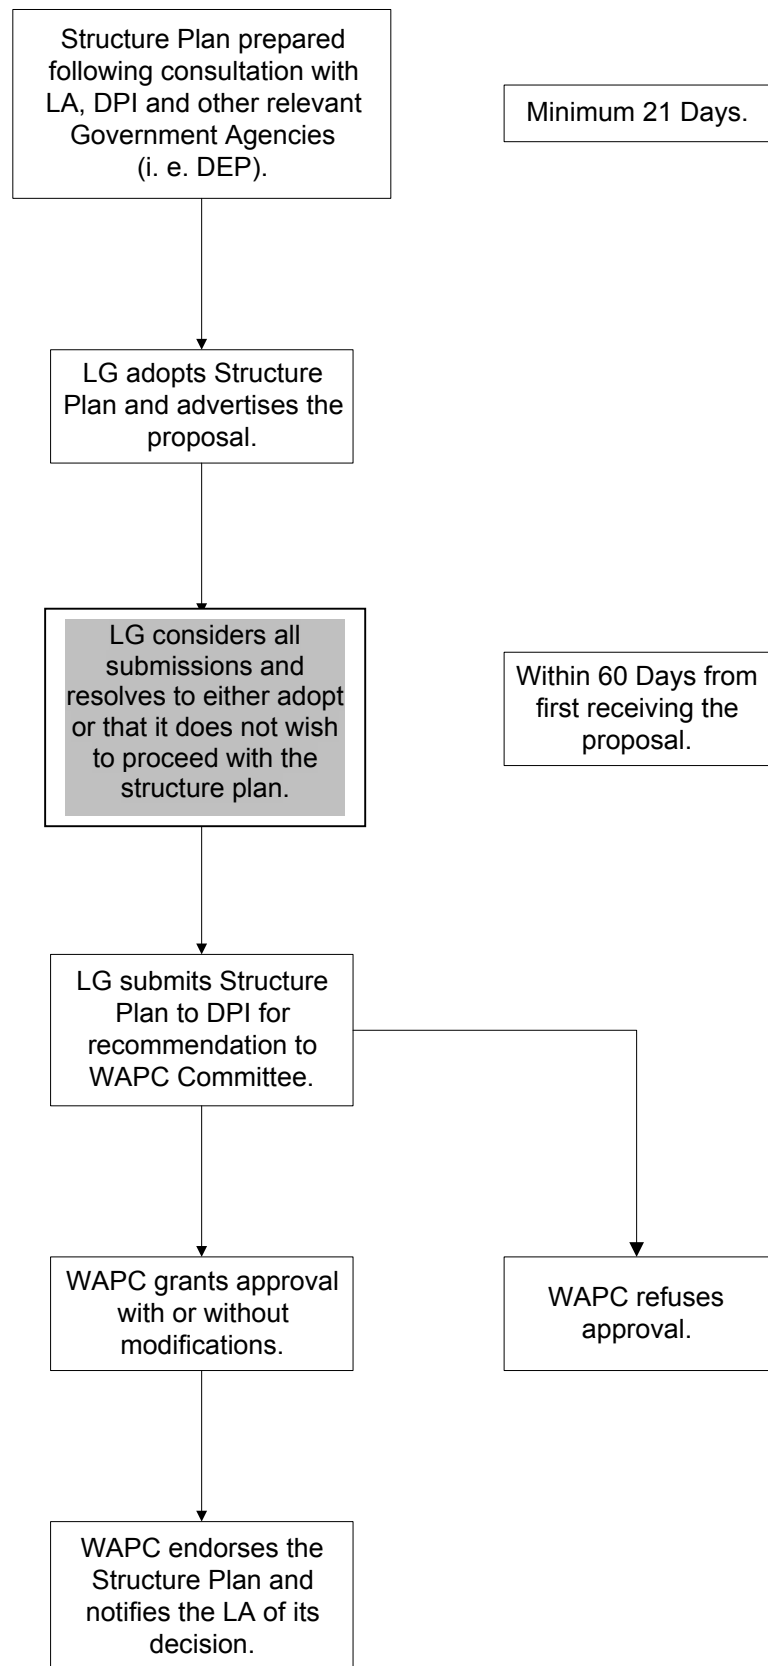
Structure Plan prepared following consultation with LA, DPI and other relevant Government Agencies (i. e. DEP).

Minimum 21 Days.

LG adopts Structure Plan and advertises the proposal.

LG considers all submissions and resolves to either adopt or that it does not wish to proceed with the structure plan.

Within 60 Days from first receiving the proposal.

LG submits Structure Plan to DPI for recommendation to WAPC Committee.

WAPC grants approval with or without modifications.

WAPC refuses approval.

WAPC endorses the Structure Plan and notifies the LA of its decision.